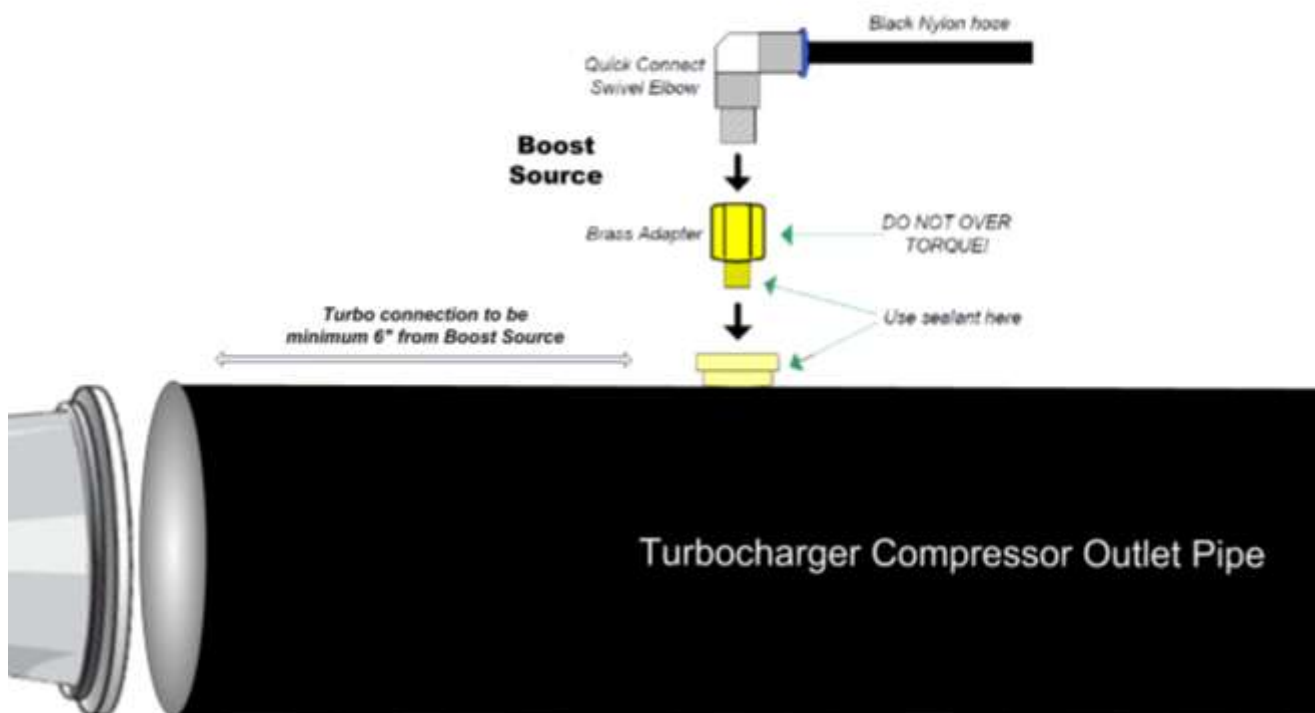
Black Nylon hose

Quick Connect Swivel Elbow

Boost Source

Brass Adapter

DO NOT OVER TORQUE!

Turbo connection to be minimum 6" from Boost Source

Use sealant here

Turbocharger Compressor Outlet Pipe